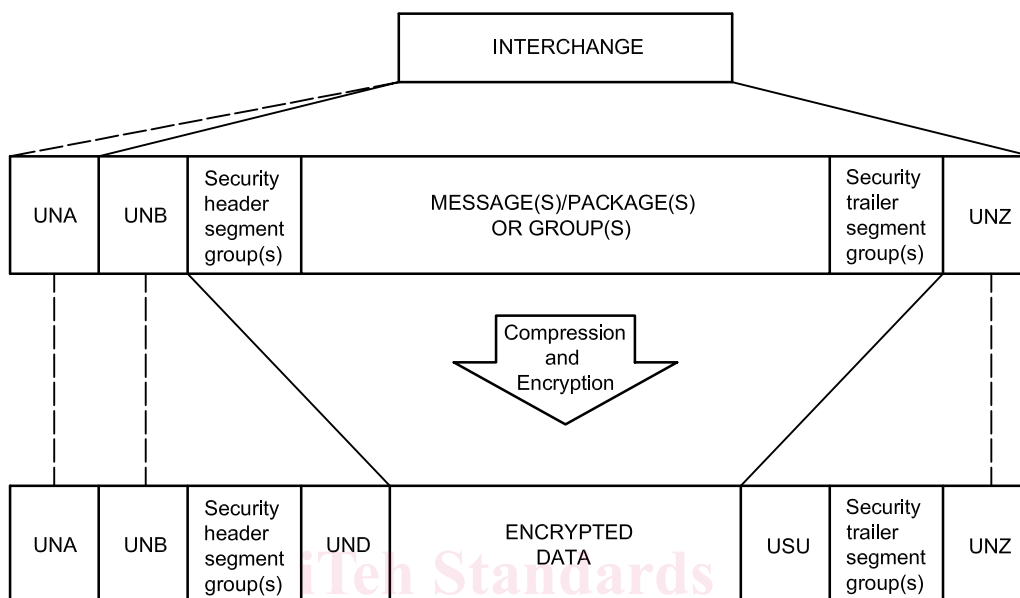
INTERCHANGE

| UNA | UNB | Security header segment group(s) | MESSAGE(S)/PACKAGE(S) OR GROUP(S) | Security trailer segment group(s) | UNZ |
|---|---|---|---|---|---|

Compression and Encryption

| UNA | UNB | Security header segment group(s) | UND | ENCRYPTED DATA | USU | Security trailer segment group(s) | UNZ |
|---|---|---|---|---|---|---|---|

iTeh Standards